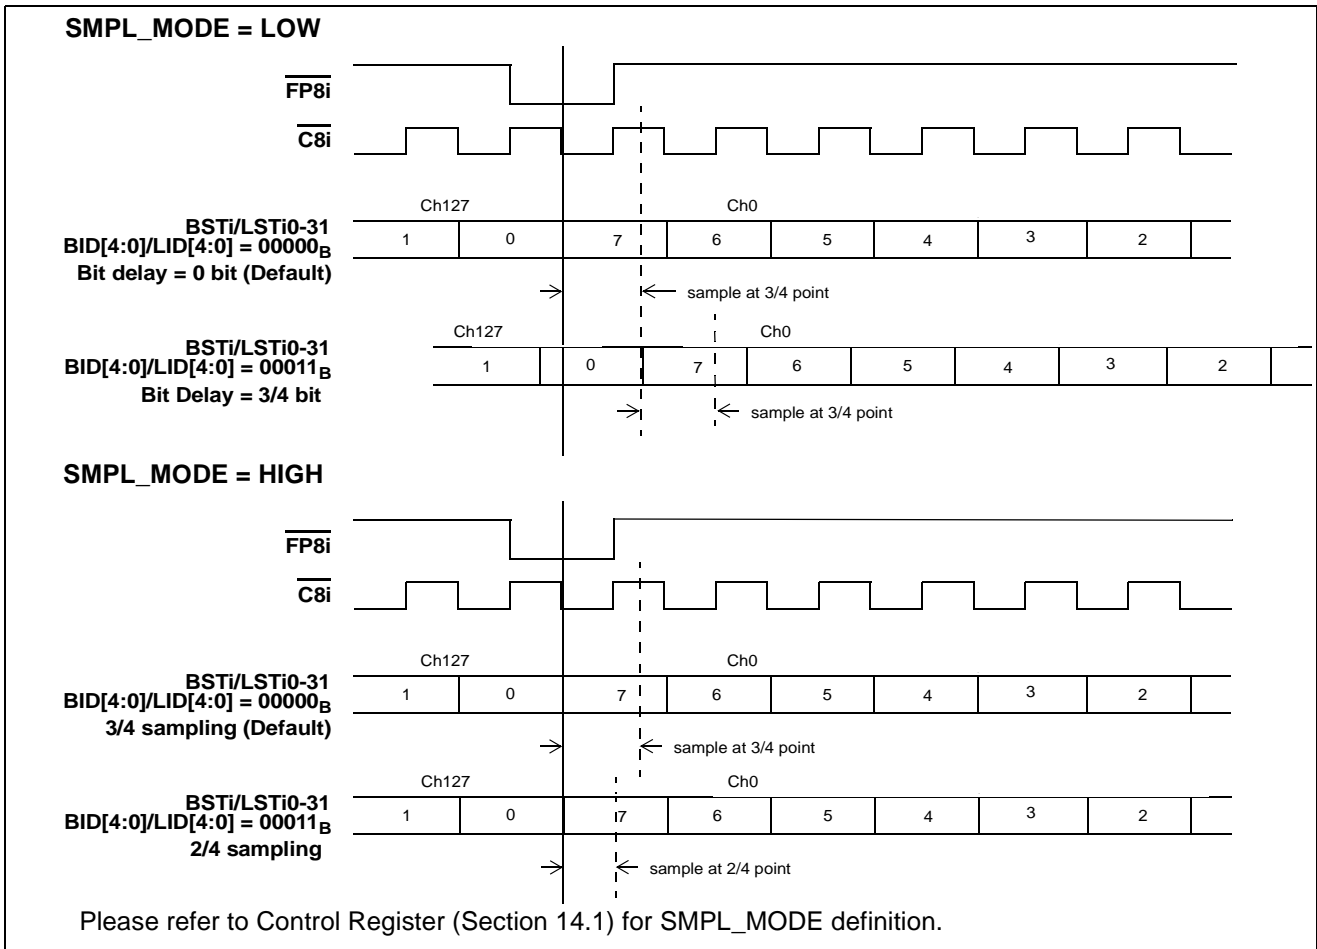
SMPL_MODE = LOW

$\overline{FP8i}$

$\overline{C8i}$

Ch127 Ch0

BSTi/LSTi0-31
BID[4:0]/LID[4:0] = $00000_B$
Bit delay = 0 bit (Default)

1 0 7 6 5 4 3 2

sample at 3/4 point

Ch127 Ch0

BSTi/LSTi0-31
BID[4:0]/LID[4:0] = $00011_B$
Bit Delay = 3/4 bit

1 0 7 6 5 4 3 2

sample at 3/4 point

SMPL_MODE = HIGH

$\overline{FP8i}$

$\overline{C8i}$

Ch127 Ch0

BSTi/LSTi0-31
BID[4:0]/LID[4:0] = $00000_B$
3/4 sampling (Default)

1 0 7 6 5 4 3 2

sample at 3/4 point

Ch127 Ch0

BSTi/LSTi0-31
BID[4:0]/LID[4:0] = $00011_B$
2/4 sampling

1 0 7 6 5 4 3 2

sample at 2/4 point

Please refer to Control Register (Section 14.1) for SMPL_MODE definition.